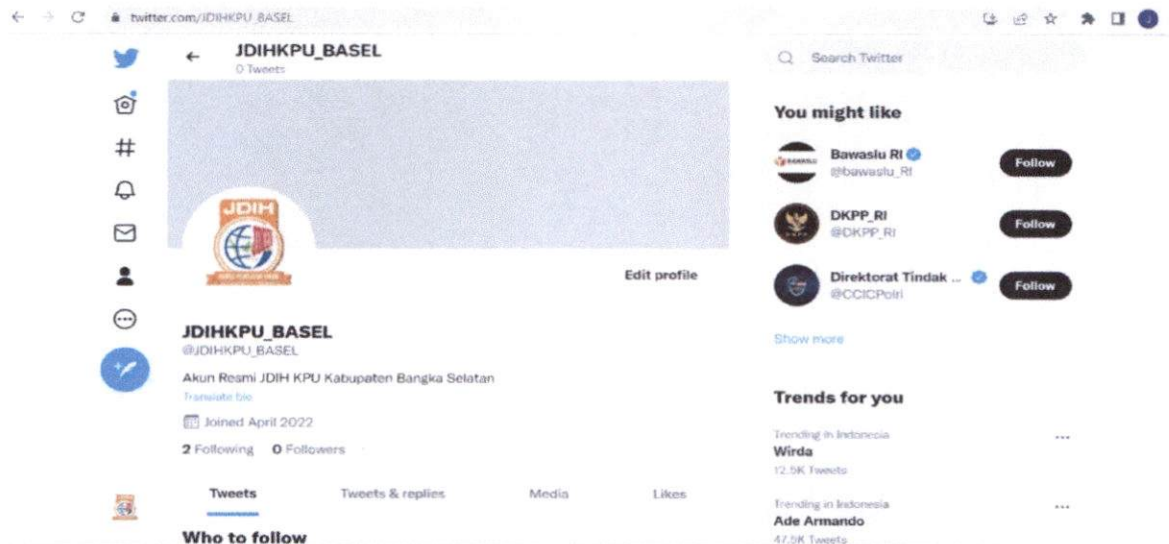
twitter.com/JDIHKPU_BASEL

JDIHKPU_BASEL
0 Tweets

JDIH

Edit profile

JDIHKPU_BASEL
@JDIHKPU_BASEL

Akun Resmi JDIH KPU Kabupaten Bangka Selatan
Translate bio

Joined April 2022

2 Following 0 Followers

Tweets Tweets & replies Media Likes

Who to follow

Search Twitter

You might like

Bawaslu RI
@bawaslu_RI
Follow

DKPP_RI
@DKPP_RI
Follow

Direktorat Tindak ...
@CCICPolri
Follow

Show more

Trends for you

Trending in Indonesia
Wirda
12.5K Tweets

Trending in Indonesia
Ade Armando
47.5K Tweets